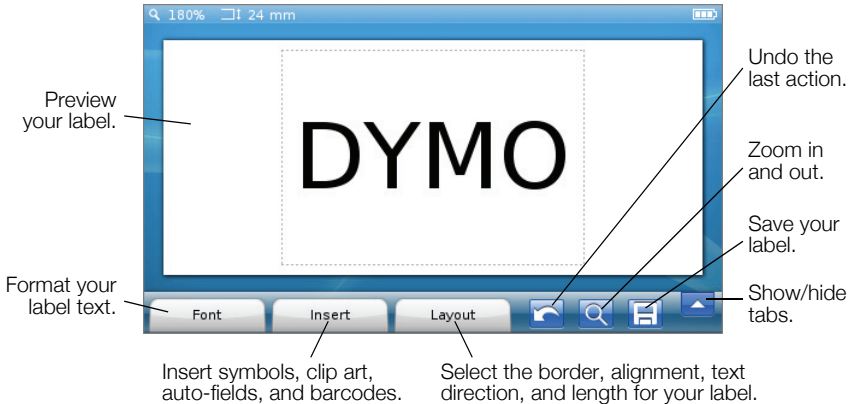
180%   24 mm

Preview your label.

DYMO

Undo the last action.

Zoom in and out.

Save your label.

Format your label text.

Font

Insert

Layout

Show/hide tabs.

Insert symbols, clip art, auto-fields, and barcodes.

Select the border, alignment, text direction, and length for your label.